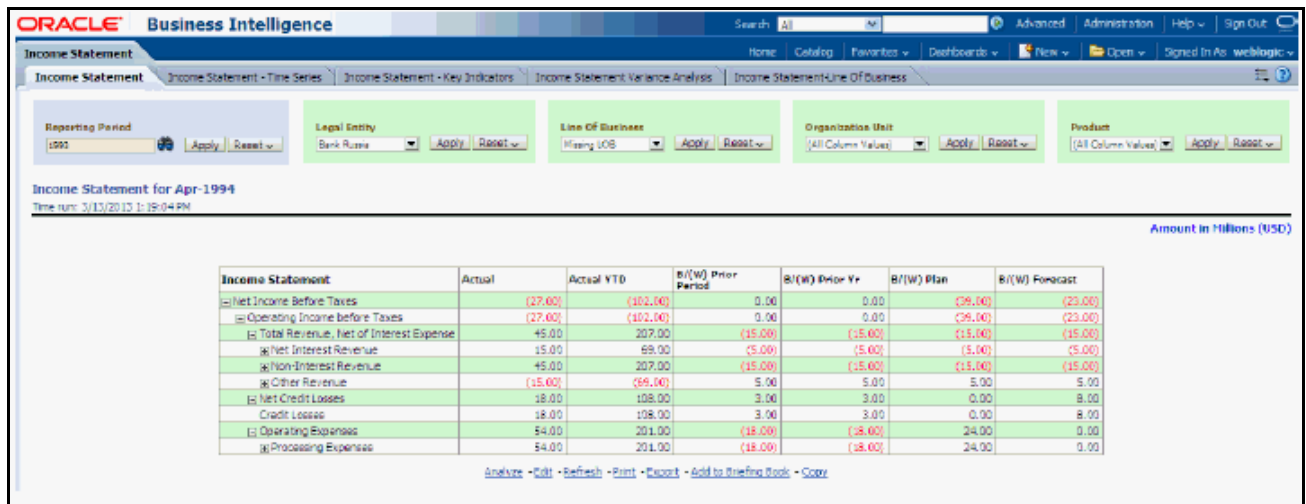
ORACLE Business Intelligence

Search All Advanced Administration Help Sign Out

Income Statement

Home Catalog Favorites Dashboards New Open Signed In As weblogic

Income Statement | Income Statement - Time Series | Income Statement - Key Indicators | Income Statement Variance Analysis | Income Statement-Line Of Business

Reporting Period
1990 Apply Reset

Legal Entity
Bank Russia Apply Reset

Line Of Business
Missing LOB Apply Reset

Organization Unit
(All Column Values) Apply Reset

Product
(All Column Values) Apply Reset

Income Statement for Apr-1994
Time run: 3/13/2013 1:19:04 PM

Amount in Millions (USD)

| Income Statement | Actual | Actual YTD | B/(W) Prior Period | B/(W) Prior Yr | B/(W) Plan | B/(W) Forecast |
|---|---|---|---|---|---|---|
| Net Income Before Taxes | (27.00) | (102.00) | 0.00 | 0.00 | (39.00) | (23.00) |
| Operating Income before Taxes | (27.00) | (102.00) | 0.00 | 0.00 | (39.00) | (23.00) |
| Total Revenue, Net of Interest Expense | 45.00 | 207.00 | (15.00) | (15.00) | (15.00) | (15.00) |
| Net Interest Revenue | 15.00 | 69.00 | (5.00) | (5.00) | (5.00) | (5.00) |
| Non-Interest Revenue | 45.00 | 207.00 | (15.00) | (15.00) | (15.00) | (15.00) |
| Other Revenue | (15.00) | (69.00) | 5.00 | 5.00 | 5.00 | 5.00 |
| Net Credit Losses | 18.00 | 108.00 | 3.00 | 3.00 | 0.00 | 8.00 |
| Credit Losses | 18.00 | 108.00 | 3.00 | 3.00 | 0.00 | 8.00 |
| Operating Expenses | 54.00 | 201.00 | (18.00) | (18.00) | 24.00 | 0.00 |
| Processing Expenses | 54.00 | 201.00 | (18.00) | (18.00) | 24.00 | 0.00 |

Analyze - Edit - Refresh - Print - Export - Add to Briefing Book - Copy